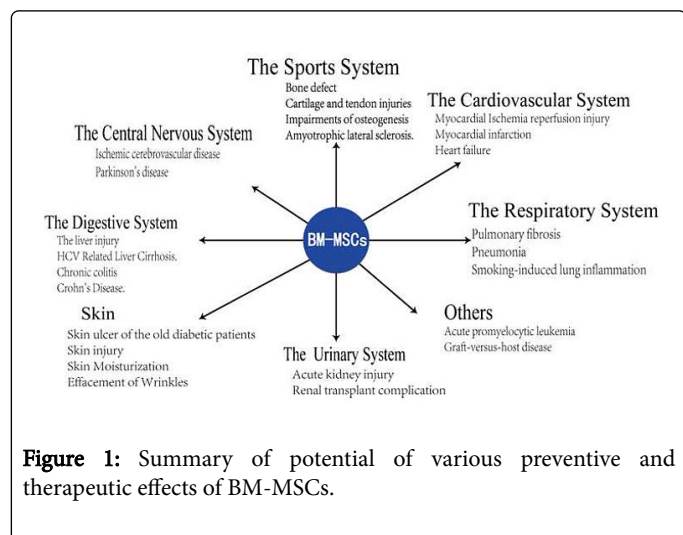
The Sports System
Bone defect
Cartilage and tendon injuries
Impairments of osteogenesis
Amyotrophic lateral sclerosis.

The Cardiovascular System
Myocardial Ischemia reperfusion injury
Myocardial infarction
Heart failure

The Central Nervous System
Ischemic cerebrovascular disease
Parkinson's disease

The Digestive System
The liver injury
HCV Related Liver Cirrhosis.
Chronic colitis
Crohn's Disease.

BM–MSCs

The Respiratory System
Pulmonary fibrosis
Pneumonia
Smoking-induced lung inflammation

Skin
Skin ulcer of the old diabetic patients
Skin injury
Skin Moisturization
Effacement of Wrinkles

Others
Acute promyelocytic leukemia
Graft-versus-host disease

The Urinary System
Acute kidney injury
Renal transplant complication

Figure 1: Summary of potential of various preventive and therapeutic effects of BM-MSCs.